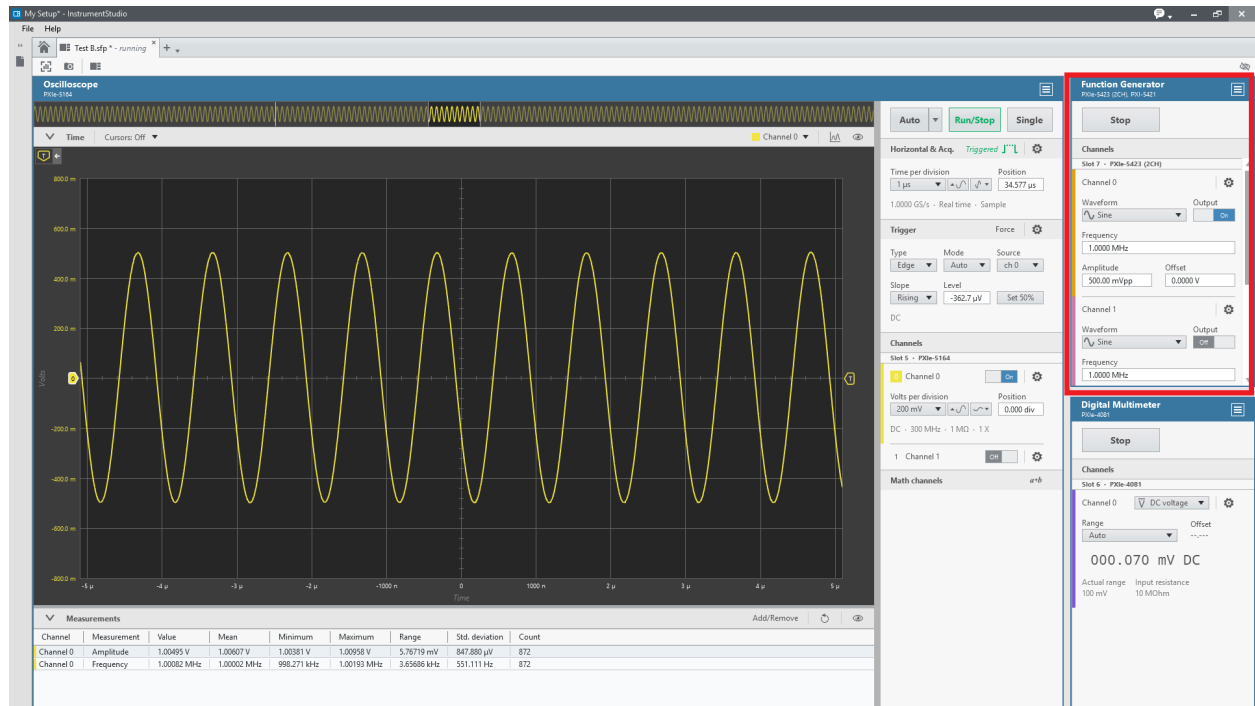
My Setup* - InstrumentStudio

File Help

Test B.sfp * - running

Oscilloscope
PXIe-5164

Time Cursors: Off

Channel 0

800.0 m
600.0 m
400.0 m
200.0 m
0
-200.0 m
-400.0 m
-600.0 m
-800.0 m

Volts

-5 µ -4 µ -3 µ -2 µ -1000 n 0 1000 n 2 µ 3 µ 4 µ 5 µ
Time

Measurements Add/Remove

| Channel | Measurement | Value | Mean | Minimum | Maximum | Range | Std. deviation | Count |
|---|---|---|---|---|---|---|---|---|
| Channel 0 | Amplitude | 1.00495 V | 1.00607 V | 1.00381 V | 1.00958 V | 5.76719 mV | 847.880 µV | 872 |
| Channel 0 | Frequency | 1.00082 MHz | 1.00002 MHz | 998.271 kHz | 1.00193 MHz | 3.65686 kHz | 551.111 Hz | 872 |

Auto Run/Stop Single

Horizontal & Acq. Triggered

Time per division 1 µs
Position 34.577 µs
1.0000 GS/s · Real time · Sample

Trigger Force
Type Edge
Mode Auto
Source ch 0
Slope Rising
Level -362.7 µV
Set 50%
DC

Channels
Slot 5 · PXIe-5164
Channel 0 On
Volts per division 200 mV
Position 0.000 div
DC · 300 MHz · 1 MΩ · 1 X
1 Channel 1 Off

Math channels a+b

Function Generator
PXIe-5423 (2CH), PXI-5421

Stop

Channels
Slot 7 · PXIe-5423 (2CH)
Channel 0
Waveform Sine
Output On
Frequency 1.0000 MHz
Amplitude 500.00 mVpp
Offset 0.0000 V
Channel 1
Waveform Sine
Output Off
Frequency 1.0000 MHz

Digital Multimeter
PXIe-4081

Stop

Channels
Slot 6 · PXIe-4081
Channel 0 DC voltage
Range Auto
Offset --.---
000.070 mV DC
Actual range 100 mV
Input resistance 10 MOhm